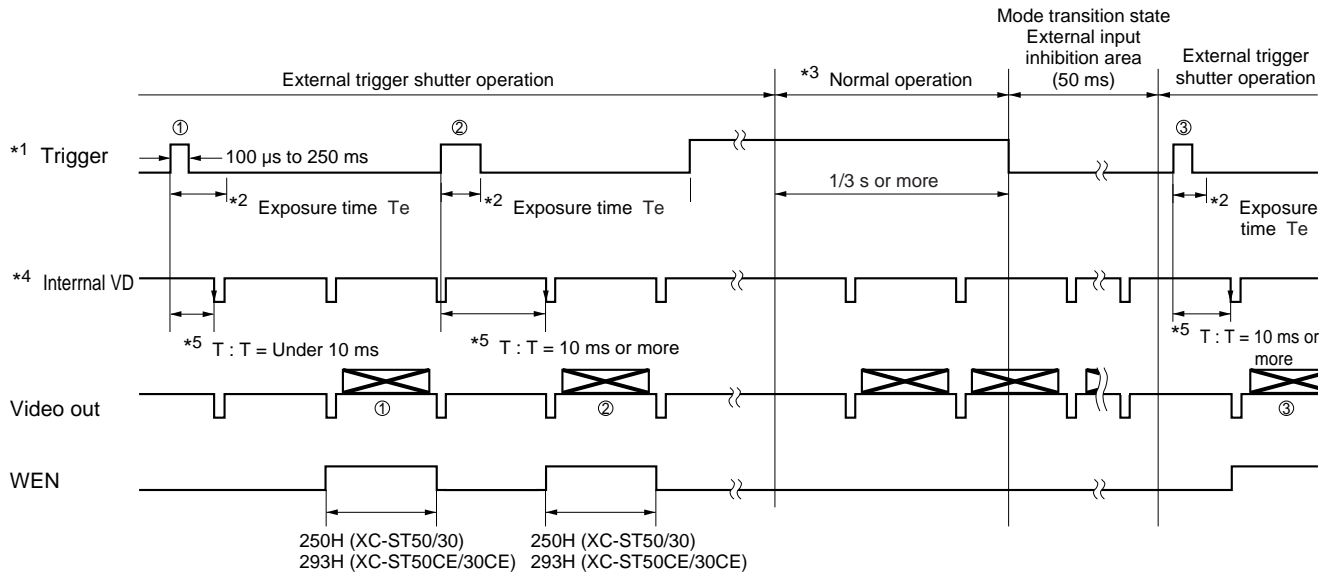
Mode transition state
External input inhibition area (50 ms)

External trigger shutter operation

*3 Normal operation

External trigger shutter operation

*1 Trigger

①

100 µs to 250 ms

②

③

*2 Exposure time Te

*2 Exposure time Te

1/3 s or more

*2 Exposure time Te

*4 Interrnal VD

*5 T : T = Under 10 ms

*5 T : T = 10 ms or more

*5 T : T = 10 ms or more

Video out

①

②

③

WEN

250H (XC-ST50/30)
293H (XC-ST50CE/30CE)

250H (XC-ST50/30)
293H (XC-ST50CE/30CE)